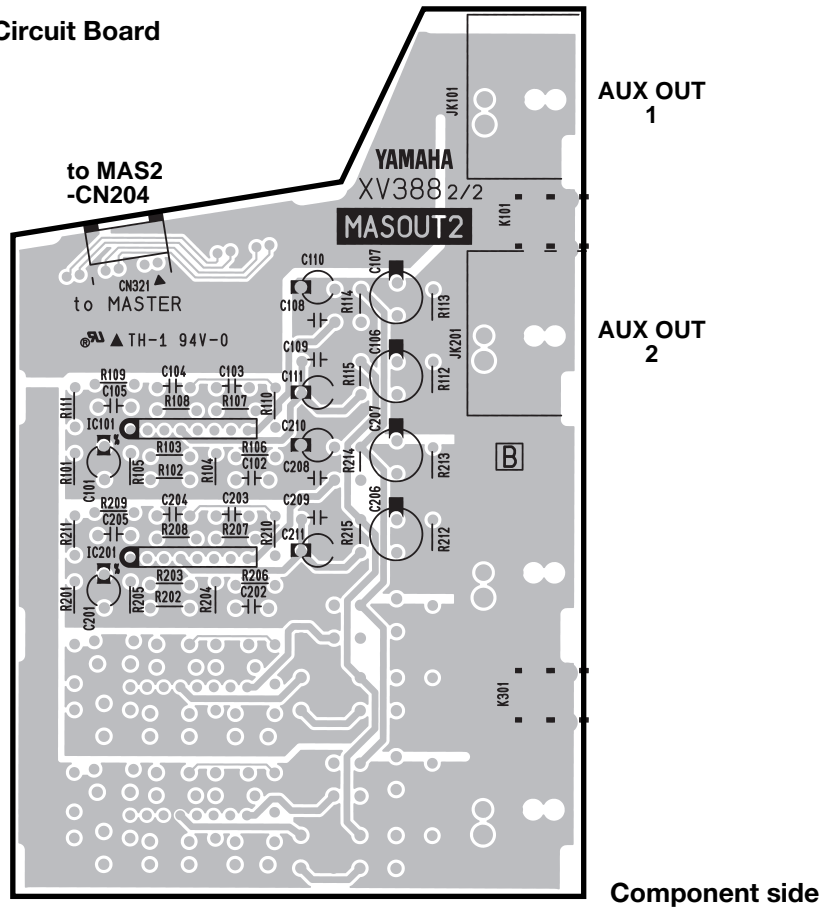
Circuit Board

to MAS2
-CN204

AUX OUT
1

AUX OUT
2

YAMAHA
XV388 2/2
MASOUT2

JK101
K101
JK201
K301

CN321
to MASTER
TH-1 94V-0

C110
C108
C107
R114
R113
C109
C106
C111
R115
R112
C210
C207
C208
R214
R213
C209
C206
C211
R215
R212

R109
C105
C104
C103
R111
R108
R107
R110
IC101
R103
R106
R101
R105
R102
R104
C102
C101
R209
C205
C204
C203
R211
R208
R207
R210
IC201
R203
R206
R201
R205
R202
R204
C202
C201

B

Component side